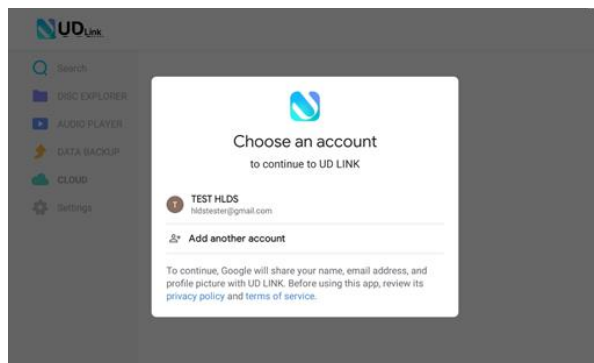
UD Link

Search

DISC EXPLORER

AUDIO PLAYER

DATA BACKUP

CLOUD

Settings

Choose an account

to continue to UD LINK

T

TEST HLDS

hldstester@gmail.com

Add another account

To continue, Google will share your name, email address, and profile picture with UD LINK. Before using this app, review its privacy policy and terms of service.